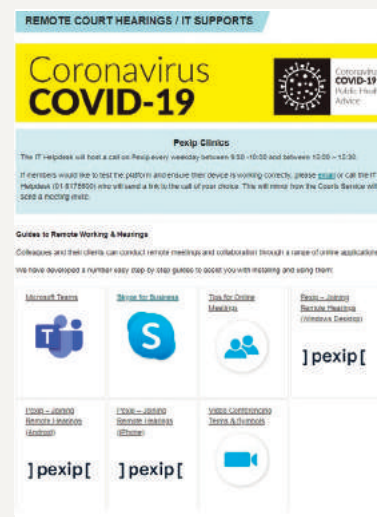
REMOTE COURT HEARINGS / IT SUPPORTS

Coronavirus
COVID-19

Coronavirus
COVID-19
Public Heal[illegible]
Advice

Pexip Clinics

The IT Helpdesk will host a call on Pexip every weekday between 9:30 -10:00 and between 12:00 – 12:30.

If members would like to test the platform and ensure their device is working correctly, please email or call the IT Helpdesk (01 8175000) who will send a link to the call of your choice. This will mirror how the Courts Service will send a meeting invite.

Guides to Remote Working & Hearings

Colleagues and their clients can conduct remote meetings and collaboration through a range of online application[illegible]

We have developed a number easy step by step guides to assist you with installing and using them:

Microsoft Teams

Skype for Business

Tips for Online Meetings

Pexip – Joining Remote Hearings (Windows Desktop)

]pexip[

Pexip – Joining Remote Hearings (Android)

]pexip[

Pexip – Joining Remote Hearings (iPhone)

]pexip[

Video Conferencing Terms & Symbols